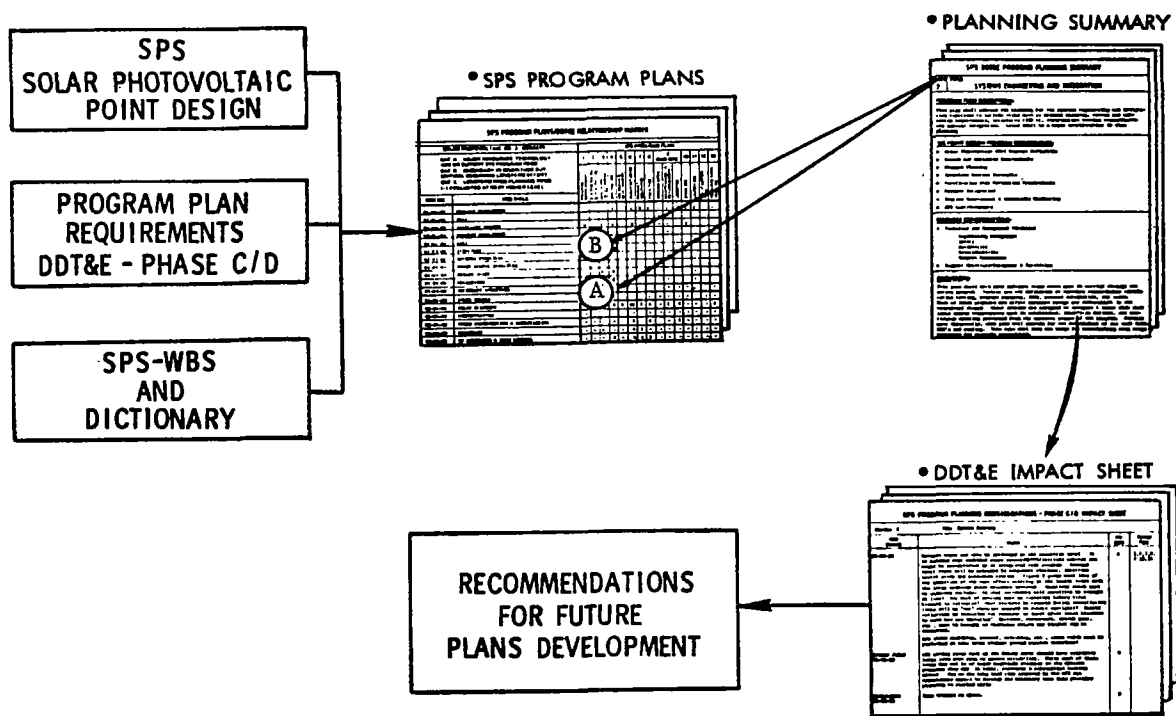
SPS SOLAR PHOTOVOLTAIC POINT DESIGN

PROGRAM PLAN REQUIREMENTS DDT&E - PHASE C/D

SPS-WBS AND DICTIONARY

• SPS PROGRAM PLANS

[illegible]

B

A

• PLANNING SUMMARY

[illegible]

• DDT&E IMPACT SHEET

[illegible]

RECOMMENDATIONS FOR FUTURE PLANS DEVELOPMENT